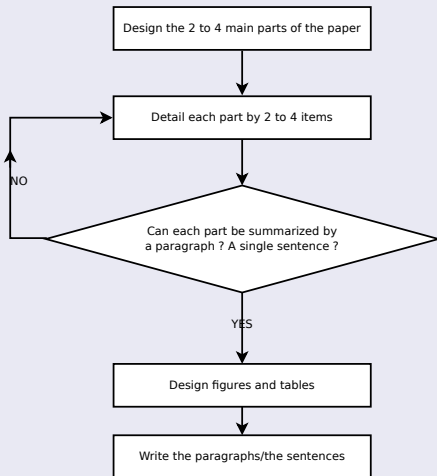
Design the 2 to 4 main parts of the paper

Detail each part by 2 to 4 items

NO

Can each part be summarized by a paragraph ? A single sentence ?

YES

Design figures and tables

Write the paragraphs/the sentences